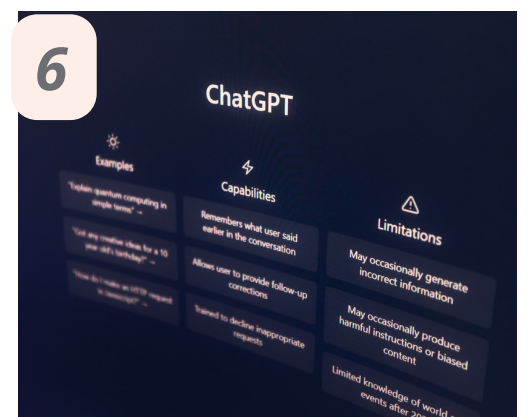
6

ChatGPT

Examples

"Explain quantum computing in simple terms" →

"Got any creative ideas for a 10 year old's birthday?" →

"How do I make an HTTP request in Javascript?" →

Capabilities

Remembers what user said earlier in the conversation

Allows user to provide follow-up corrections

Trained to decline inappropriate requests

Limitations

May occasionally generate incorrect information

May occasionally produce harmful instructions or biased content

Limited knowledge of world and events after 20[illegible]